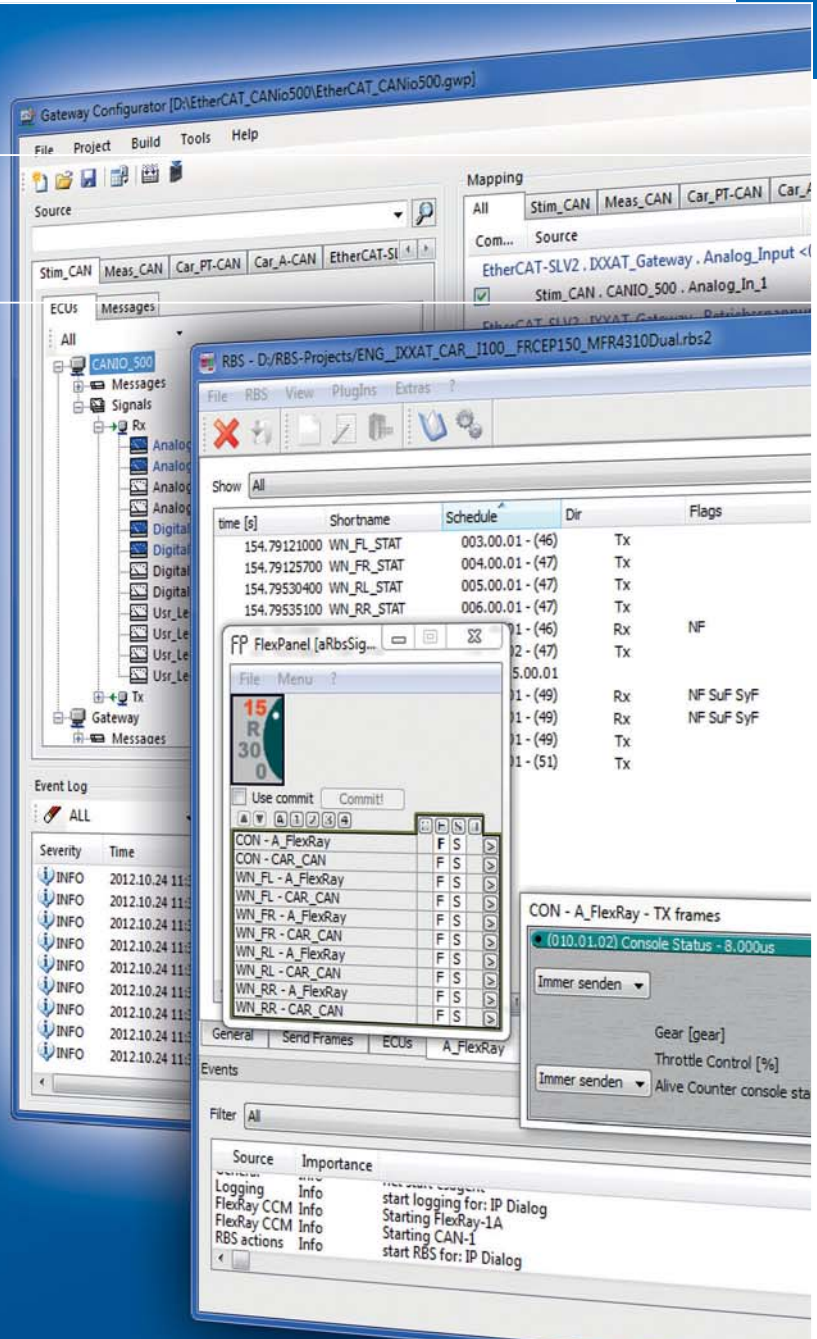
Gateway Configurator [D:\EtherCAT_CANio500\EtherCAT_CANio500.gwp]

File Project Build Tools Help

Source

Stim_CAN Meas_CAN Car_PT-CAN Car_A-CAN EtherCAT-Sl

ECUs Messages

All

CANIO_500
Messages
Signals
Rx
Analog
Analog
Analog
Analog
Digital
Digital
Digital
Digital
Usr_Le
Usr_Le
Usr_Le
Usr_Le
Tx
Gateway
Messages

Mapping

All Stim_CAN Meas_CAN Car_PT-CAN Car_A

Com... Source

EtherCAT-SLV2 . IXXAT_Gateway . Analog_Input <(

Stim_CAN . CANIO_500 . Analog_In_1

Event Log

ALL

| Severity | Time |
|---|---|
| INFO | 2012.10.24 11 |
| INFO | 2012.10.24 11 |
| INFO | 2012.10.24 11 |
| INFO | 2012.10.24 11 |
| INFO | 2012.10.24 11 |
| INFO | 2012.10.24 11 |
| INFO | 2012.10.24 11 |
| INFO | 2012.10.24 11 |
| INFO | 2012.10.24 11 |
| INFO | 2012.10.24 11 |

RBS - D:/RBS-Projects/ENG_IXXAT_CAR_I100_FRCEP150_MFR4310Dual.rbs2

File RBS View PlugIns Extras ?

Show All

| time [s] | Shortname | Schedule | Dir | Flags |
|---|---|---|---|---|
| 154.79121000 | WN_FL_STAT | 003.00.01 - (46) | Tx | |
| 154.79125700 | WN_FR_STAT | 004.00.01 - (47) | Tx | |
| 154.79530400 | WN_RL_STAT | 005.00.01 - (47) | Tx | |
| 154.79535100 | WN_RR_STAT | 006.00.01 - (47) | Tx | |
| | | 01 - (46) | Rx | NF |
| | | 02 - (47) | Tx | |
| | | 5.00.01 | | |
| | | 01 - (49) | Rx | NF SuF SyF |
| | | 01 - (49) | Rx | NF SuF SyF |
| | | 01 - (49) | Tx | |
| | | 01 - (51) | Tx | |

FlexPanel [aRbsSig...

File Menu ?

15
R
30
0

Use commit Commit!

| | | | |
|---|---|---|---|
| CON - A_FlexRay | F | S | > |
| CON - CAR_CAN | F | S | > |
| WN_FL - A_FlexRay | F | S | > |
| WN_FL - CAR_CAN | F | S | > |
| WN_FR - A_FlexRay | F | S | > |
| WN_FR - CAR_CAN | F | S | > |
| WN_RL - A_FlexRay | F | S | > |
| WN_RL - CAR_CAN | F | S | > |
| WN_RR - A_FlexRay | F | S | > |
| WN_RR - CAR_CAN | F | S | > |

CON - A_FlexRay - TX frames

(010.01.02) Console Status - 8.000us

Immer senden

Gear [gear]

Throttle Control [%]

Immer senden Alive Counter console sta

General Send Frames ECUs A_FlexRay

Events

Filter All

| Source | Importance | |
|---|---|---|
| Logging | Info | start logging for: IP Dialog |
| FlexRay CCM | Info | Starting FlexRay-1A |
| FlexRay CCM | Info | Starting CAN-1 |
| RBS actions | Info | start RBS for: IP Dialog |